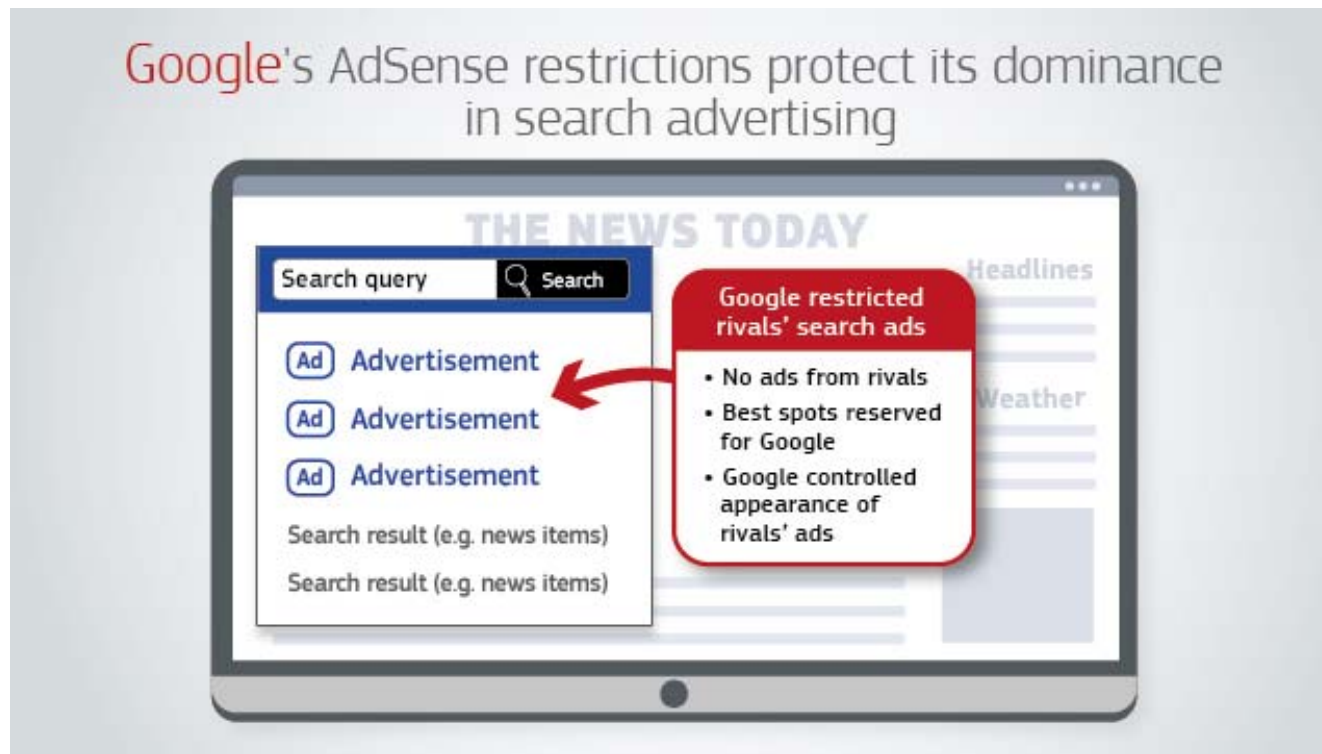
Google's AdSense restrictions protect its dominance in search advertising

THE NEWS TODAY

Search query

Search

Ad Advertisement

Ad Advertisement

Ad Advertisement

Search result (e.g. news items)

Search result (e.g. news items)

Google restricted rivals' search ads

• No ads from rivals
• Best spots reserved for Google
• Google controlled appearance of rivals' ads

Headlines

Weather